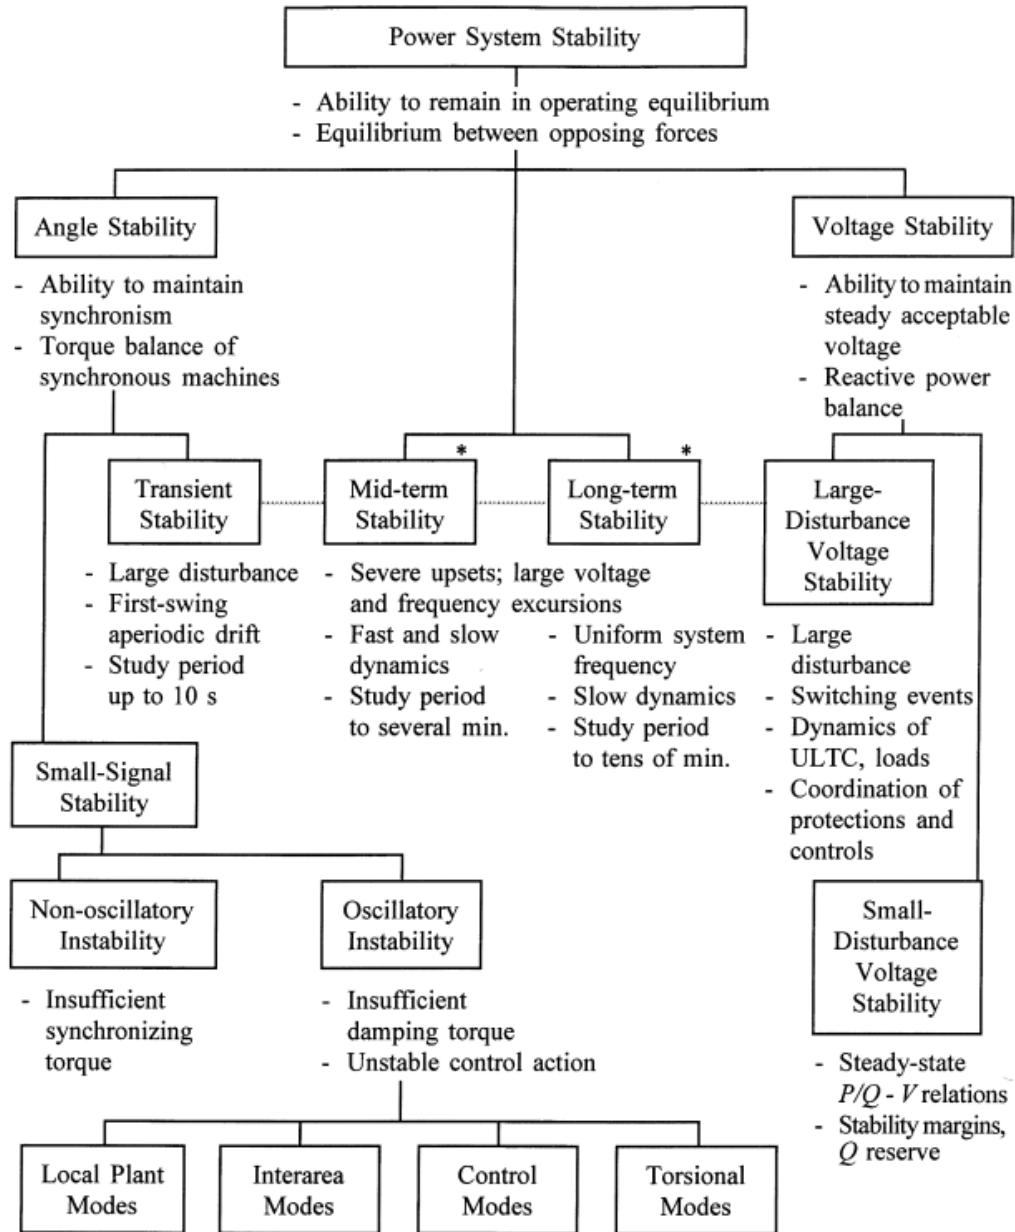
Power System Stability

- Ability to remain in operating equilibrium
- Equilibrium between opposing forces

Angle Stability

- Ability to maintain synchronism
- Torque balance of synchronous machines

Voltage Stability

- Ability to maintain steady acceptable voltage
- Reactive power balance

Transient Stability

Mid-term Stability *

Long-term Stability *

Large-Disturbance Voltage Stability

- Large disturbance
- First-swing aperiodic drift
- Study period up to 10 s

- Severe upsets; large voltage and frequency excursions
- Fast and slow dynamics
- Study period to several min.

- Uniform system frequency
- Slow dynamics
- Study period to tens of min.

- Large disturbance
- Switching events
- Dynamics of ULTC, loads
- Coordination of protections and controls

Small-Signal Stability

Non-oscillatory Instability

- Insufficient synchronizing torque

Oscillatory Instability

- Insufficient damping torque
- Unstable control action

Small-Disturbance Voltage Stability

- Steady-state $P/Q$ - $V$ relations
- Stability margins, $Q$ reserve

Local Plant Modes

Interarea Modes

Control Modes

Torsional Modes